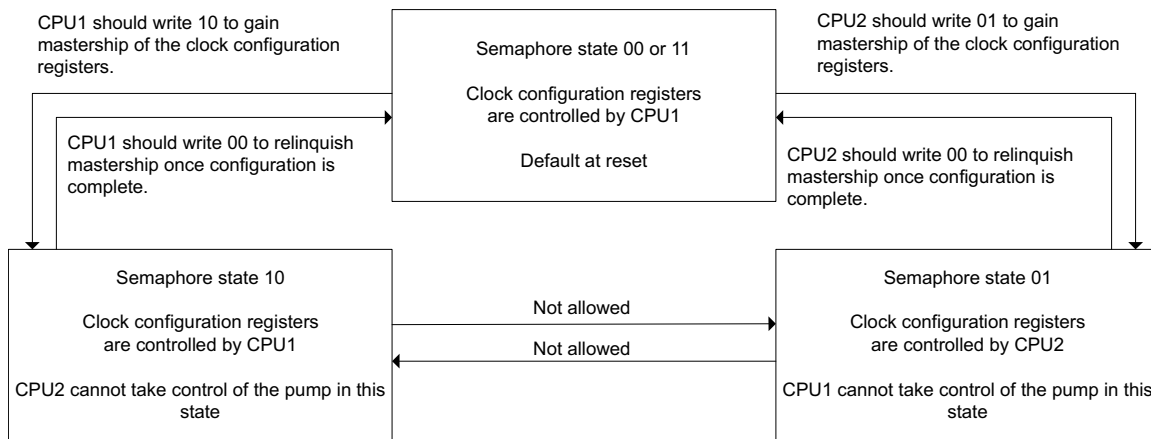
CPU1 should write 10 to gain mastership of the clock configuration registers.

Semaphore state 00 or 11

Clock configuration registers are controlled by CPU1

Default at reset

CPU2 should write 01 to gain mastership of the clock configuration registers.

CPU1 should write 00 to relinquish mastership once configuration is complete.

CPU2 should write 00 to relinquish mastership once configuration is complete.

Semaphore state 10

Clock configuration registers are controlled by CPU1

CPU2 cannot take control of the pump in this state

Not allowed

Not allowed

Semaphore state 01

Clock configuration registers are controlled by CPU2

CPU1 cannot take control of the pump in this state